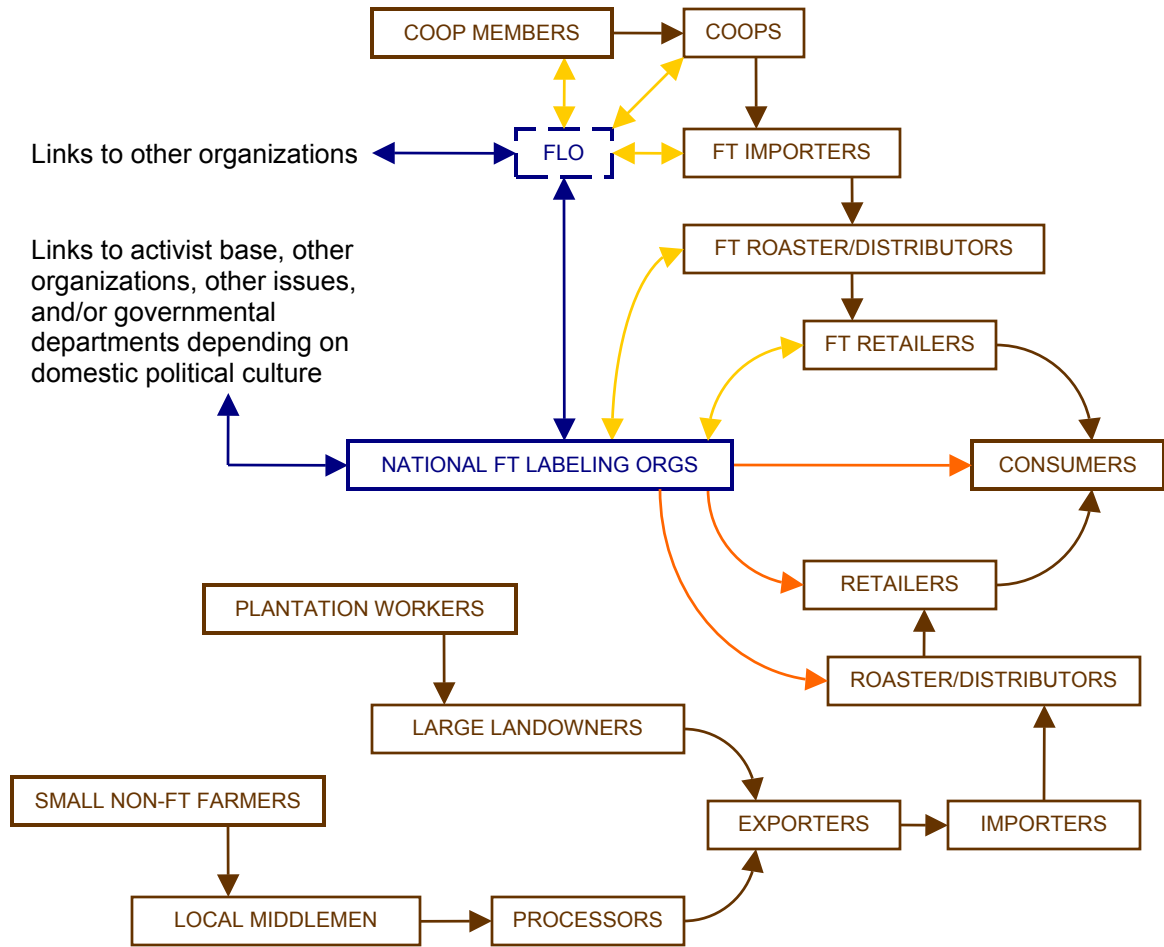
COOP MEMBERS
COOPS
Links to other organizations
FLO
FT IMPORTERS
FT ROASTER/DISTRIBUTORS
Links to activist base, other organizations, other issues, and/or governmental departments depending on domestic political culture
FT RETAILERS
NATIONAL FT LABELING ORGS
CONSUMERS
RETAILERS
PLANTATION WORKERS
ROASTER/DISTRIBUTORS
LARGE LANDOWNERS
SMALL NON-FT FARMERS
EXPORTERS
IMPORTERS
LOCAL MIDDLEMEN
PROCESSORS